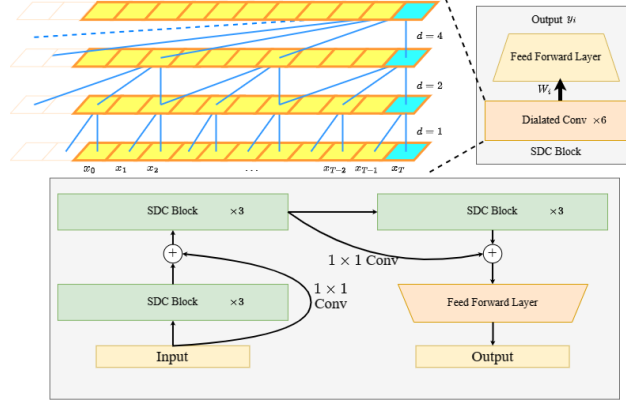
$d=4$

$d=2$

$d=1$

$x_0$ $x_1$ $x_2$ $\cdots$ $x_{T-2}$ $x_{T-1}$ $x_T$

Output $y_i$

Feed Forward Layer

$W_i$

Dilated Conv $\times 6$

SDC Block

SDC Block $\times 3$

SDC Block $\times 3$

$1 \times 1$ Conv

$1 \times 1$ Conv

SDC Block $\times 3$

Feed Forward Layer

Input

Output